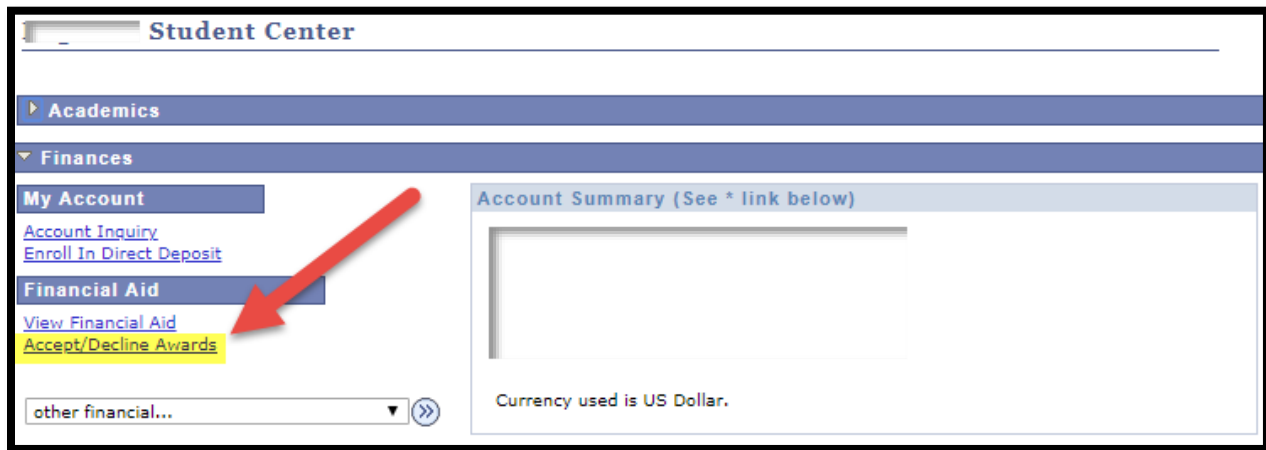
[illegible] Student Center

Academics

Finances

My Account

Account Inquiry
Enroll In Direct Deposit

Financial Aid

View Financial Aid
Accept/Decline Awards

other financial...

Account Summary (See * link below)

Currency used is US Dollar.